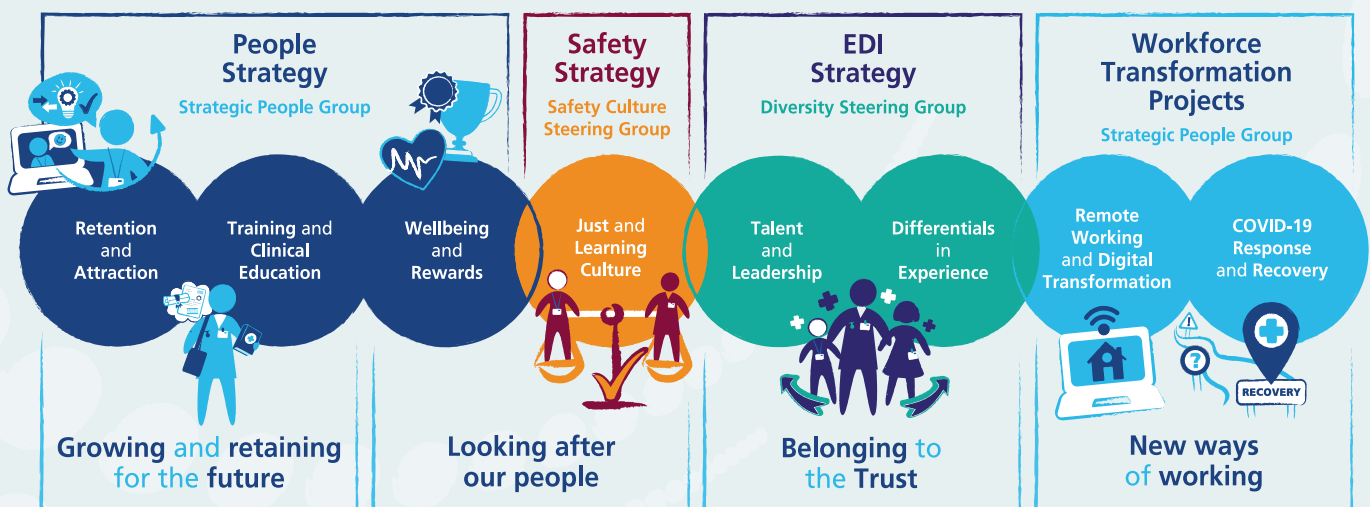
People Strategy
Strategic People Group

Safety Strategy
Safety Culture Steering Group

EDI Strategy
Diversity Steering Group

Workforce Transformation Projects
Strategic People Group

Retention and Attraction

Training and Clinical Education

Wellbeing and Rewards

Just and Learning Culture

Talent and Leadership

Differentials in Experience

Remote Working and Digital Transformation

COVID-19 Response and Recovery

RECOVERY

Growing and retaining for the future

Looking after our people

Belonging to the Trust

New ways of working